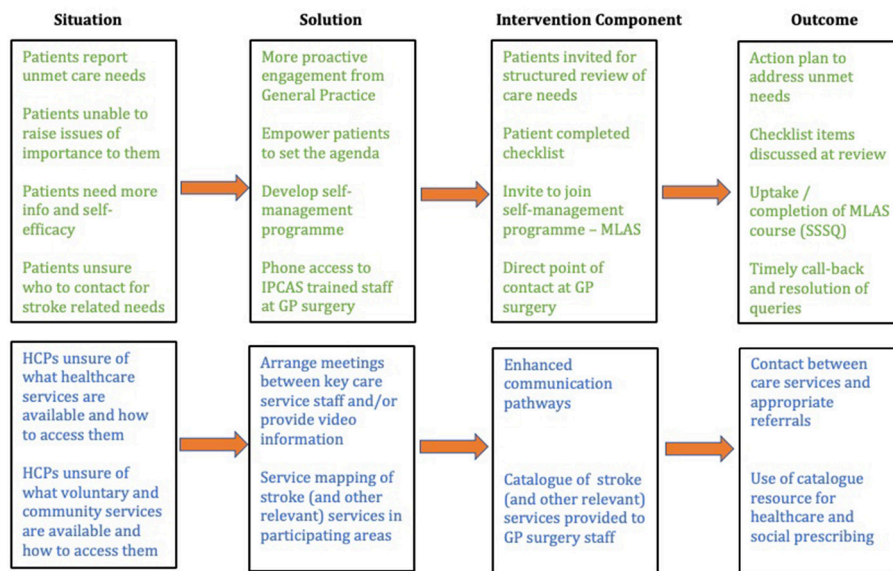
Situation

Patients report unmet care needs

Patients unable to raise issues of importance to them

Patients need more info and self-efficacy

Patients unsure who to contact for stroke related needs

HCPs unsure of what healthcare services are available and how to access them

HCPs unsure of what voluntary and community services are available and how to access them

Solution

More proactive engagement from General Practice

Empower patients to set the agenda

Develop self-management programme

Phone access to IPCAS trained staff at GP surgery

Arrange meetings between key care service staff and/or provide video information

Service mapping of stroke (and other relevant) services in participating areas

Intervention Component

Patients invited for structured review of care needs

Patient completed checklist

Invite to join self-management programme – MLAS

Direct point of contact at GP surgery

Enhanced communication pathways

Catalogue of stroke (and other relevant) services provided to GP surgery staff

Outcome

Action plan to address unmet needs

Checklist items discussed at review

Uptake / completion of MLAS course (SSSQ)

Timely call-back and resolution of queries

Contact between care services and appropriate referrals

Use of catalogue resource for healthcare and social prescribing